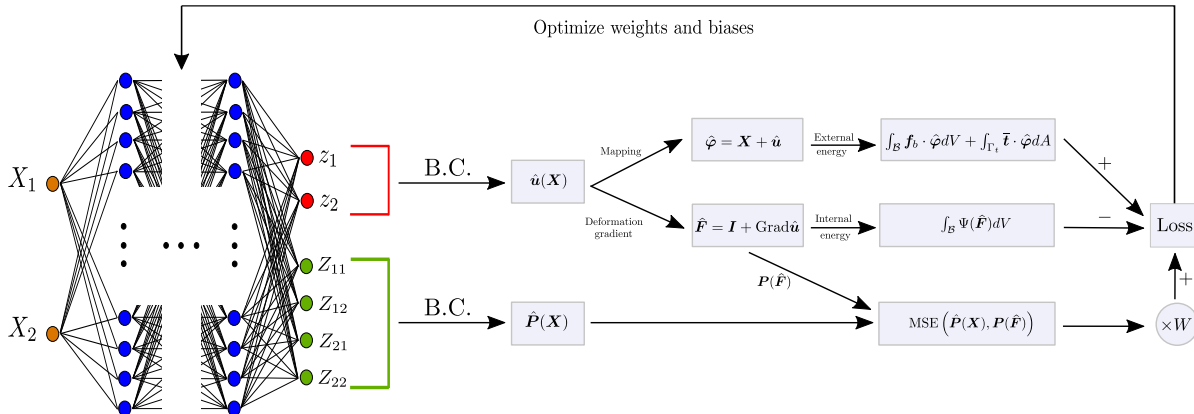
Optimize weights and biases

$X_1$

$X_2$

$z_1$

$z_2$

$Z_{11}$

$Z_{12}$

$Z_{21}$

$Z_{22}$

B.C.

B.C.

$\hat{\boldsymbol{u}}(\boldsymbol{X})$

Mapping

Deformation gradient

$\hat{\boldsymbol{\varphi}} = \boldsymbol{X} + \hat{\boldsymbol{u}}$

External energy

$\int_{\mathcal{B}} \boldsymbol{f}_b \cdot \hat{\boldsymbol{\varphi}} dV + \int_{\Gamma_t} \overline{\boldsymbol{t}} \cdot \hat{\boldsymbol{\varphi}} dA$

$\hat{\boldsymbol{F}} = \boldsymbol{I} + \text{Grad}\hat{\boldsymbol{u}}$

Internal energy

$\int_{\mathcal{B}} \Psi(\hat{\boldsymbol{F}}) dV$

$\boldsymbol{P}(\hat{\boldsymbol{F}})$

$\hat{\boldsymbol{P}}(\boldsymbol{X})$

$\text{MSE}\left(\hat{\boldsymbol{P}}(\boldsymbol{X}), \boldsymbol{P}(\hat{\boldsymbol{F}})\right)$

+

−

Loss

+

$\times W$